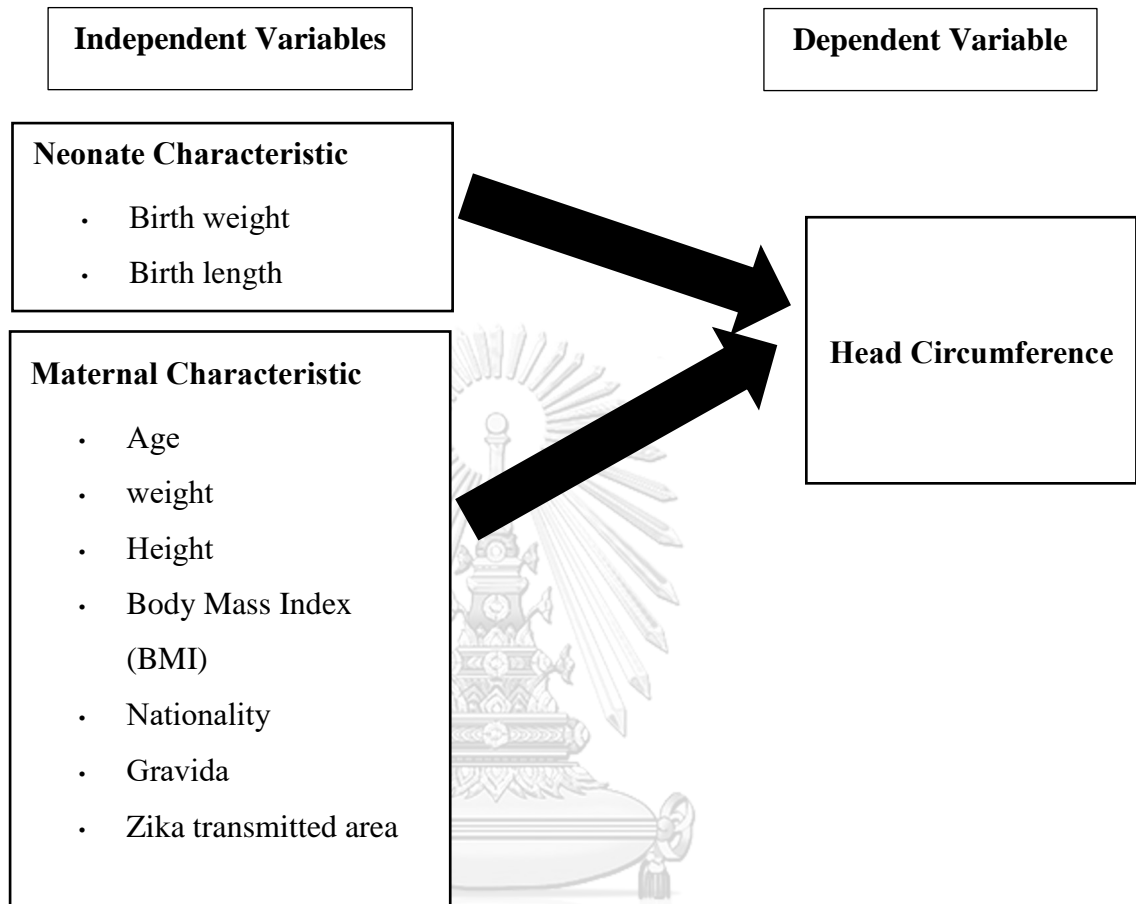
Independent Variables

Dependent Variable

Neonate Characteristic

- Birth weight
- Birth length

Maternal Characteristic

- Age
- weight
- Height
- Body Mass Index (BMI)
- Nationality
- Gravida
- Zika transmitted area

Head Circumference